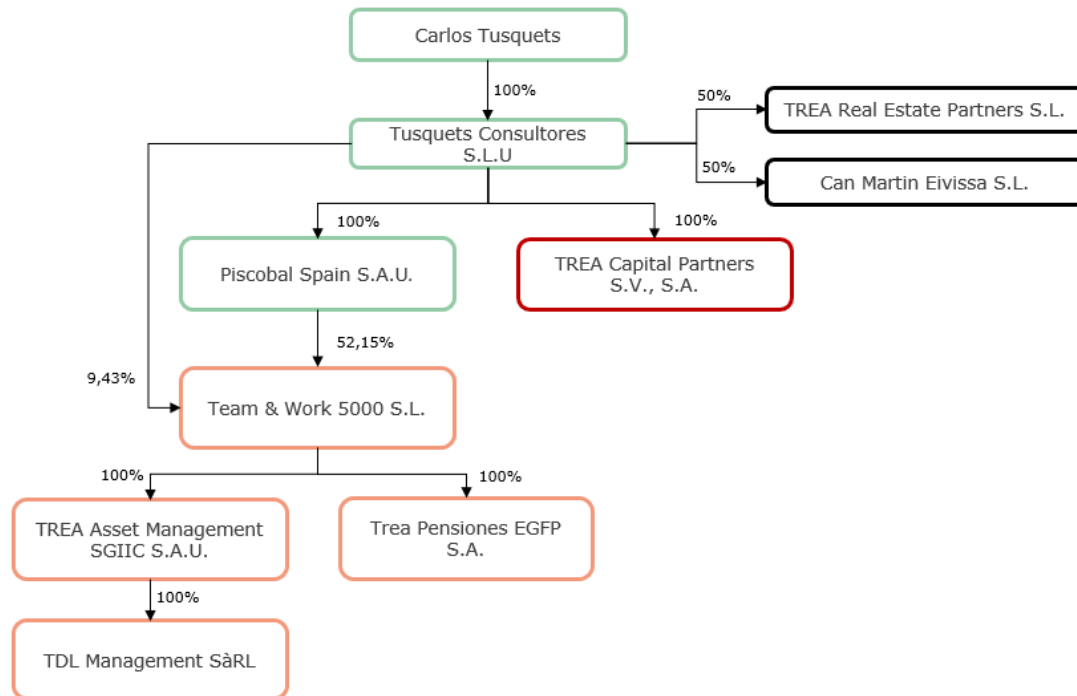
Carlos Tusquets

100%

Tusquets Consultores S.L.U

50%

TREA Real Estate Partners S.L.

50%

Can Martin Eivissa S.L.

100%

100%

Piscobal Spain S.A.U.

TREA Capital Partners S.V., S.A.

52,15%

9,43%

Team & Work 5000 S.L.

100%

100%

TREA Asset Management SGIIC S.A.U.

Trea Pensiones EGFP S.A.

100%

TDL Management SàRL